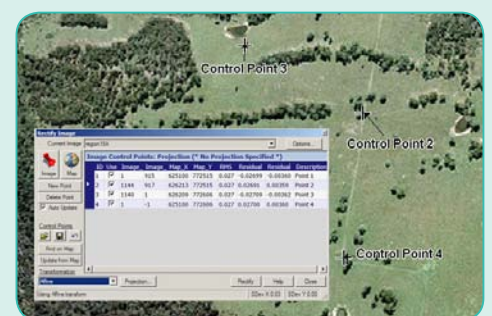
Control Point 3

Control Point 2

Control Point 4

Rectify Image

Current Image

Options...

Images

Map

New Point

Delete Point

Auto Update

Control Points

Find on Map

Update from Map

Transformation

Affine

Projection...

Rectify

Help

Close

Using Affine transform

Image Control Points: Projection (* No Projection Specified *)

| ID | Use | Image_ | Image_ | Map_X | Map_Y | RMS | Residual | Residual | Description |
|---|---|---|---|---|---|---|---|---|---|
| 1 | ☑ | 1 | 915 | 625100 | 772515 | 0.027 | -0.02699 | -0.00360 | Point 1 |
| 2 | ☑ | 1144 | 917 | 626213 | 772515 | 0.027 | 0.02691 | 0.00359 | Point 2 |
| 3 | ☑ | 1140 | 1 | 626209 | 772606 | 0.027 | -0.02700 | -0.00362 | Point 3 |
| 4 | ☑ | 1 | -1 | 625100 | 772606 | 0.027 | 0.02700 | 0.00360 | Point 4 |

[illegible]